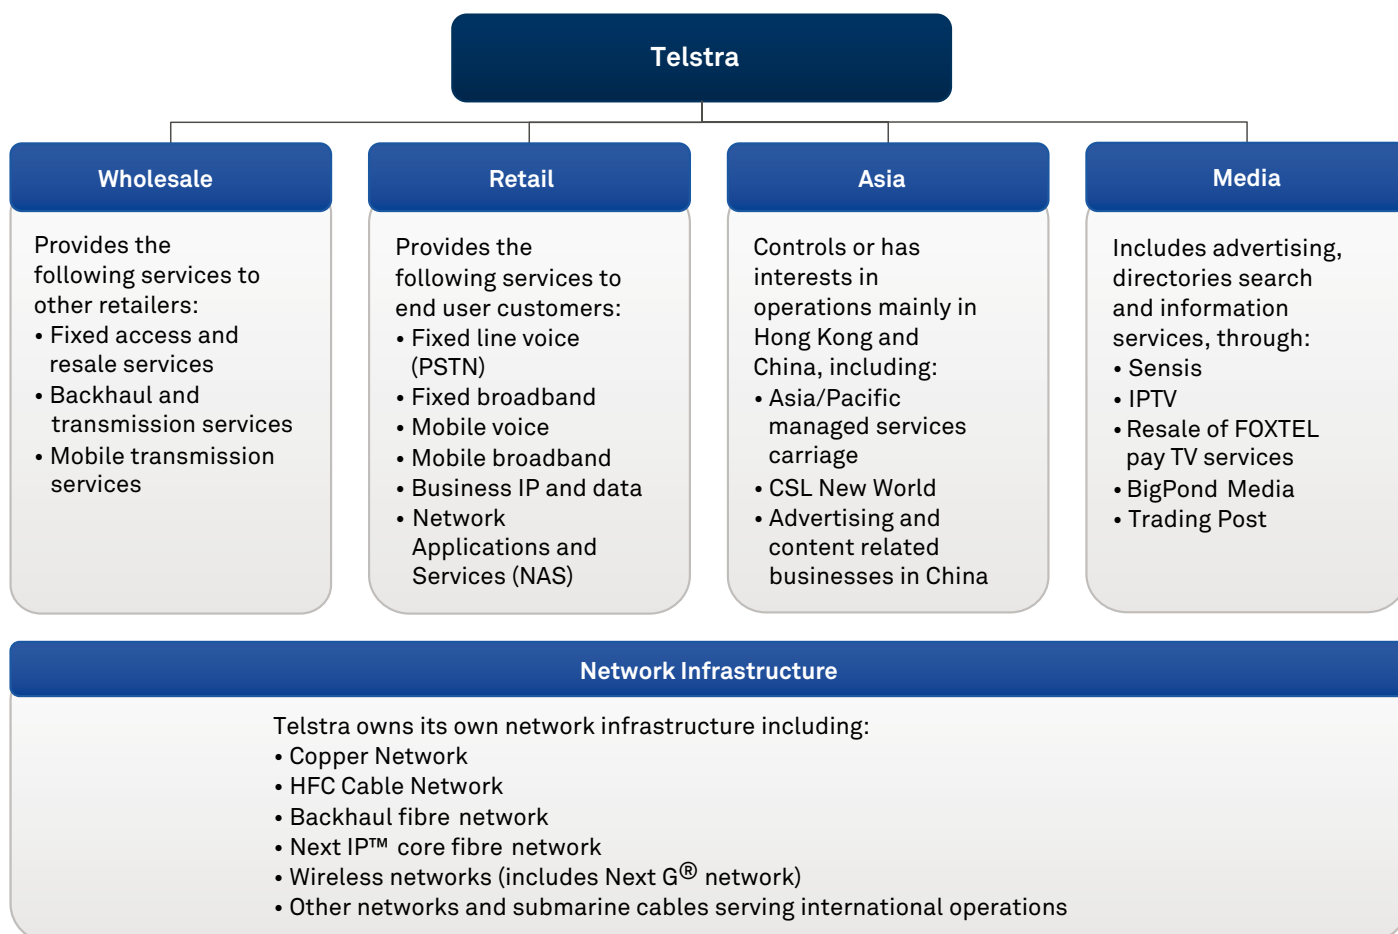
Telstra

Wholesale

Provides the following services to other retailers:
• Fixed access and resale services
• Backhaul and transmission services
• Mobile transmission services

Retail

Provides the following services to end user customers:
• Fixed line voice (PSTN)
• Fixed broadband
• Mobile voice
• Mobile broadband
• Business IP and data
• Network Applications and Services (NAS)

Asia

Controls or has interests in operations mainly in Hong Kong and China, including:
• Asia/Pacific managed services carriage
• CSL New World
• Advertising and content related businesses in China

Media

Includes advertising, directories search and information services, through:
• Sensis
• IPTV
• Resale of FOXTEL pay TV services
• BigPond Media
• Trading Post

Network Infrastructure

Telstra owns its own network infrastructure including:
• Copper Network
• HFC Cable Network
• Backhaul fibre network
• Next IP™ core fibre network
• Wireless networks (includes Next G® network)
• Other networks and submarine cables serving international operations